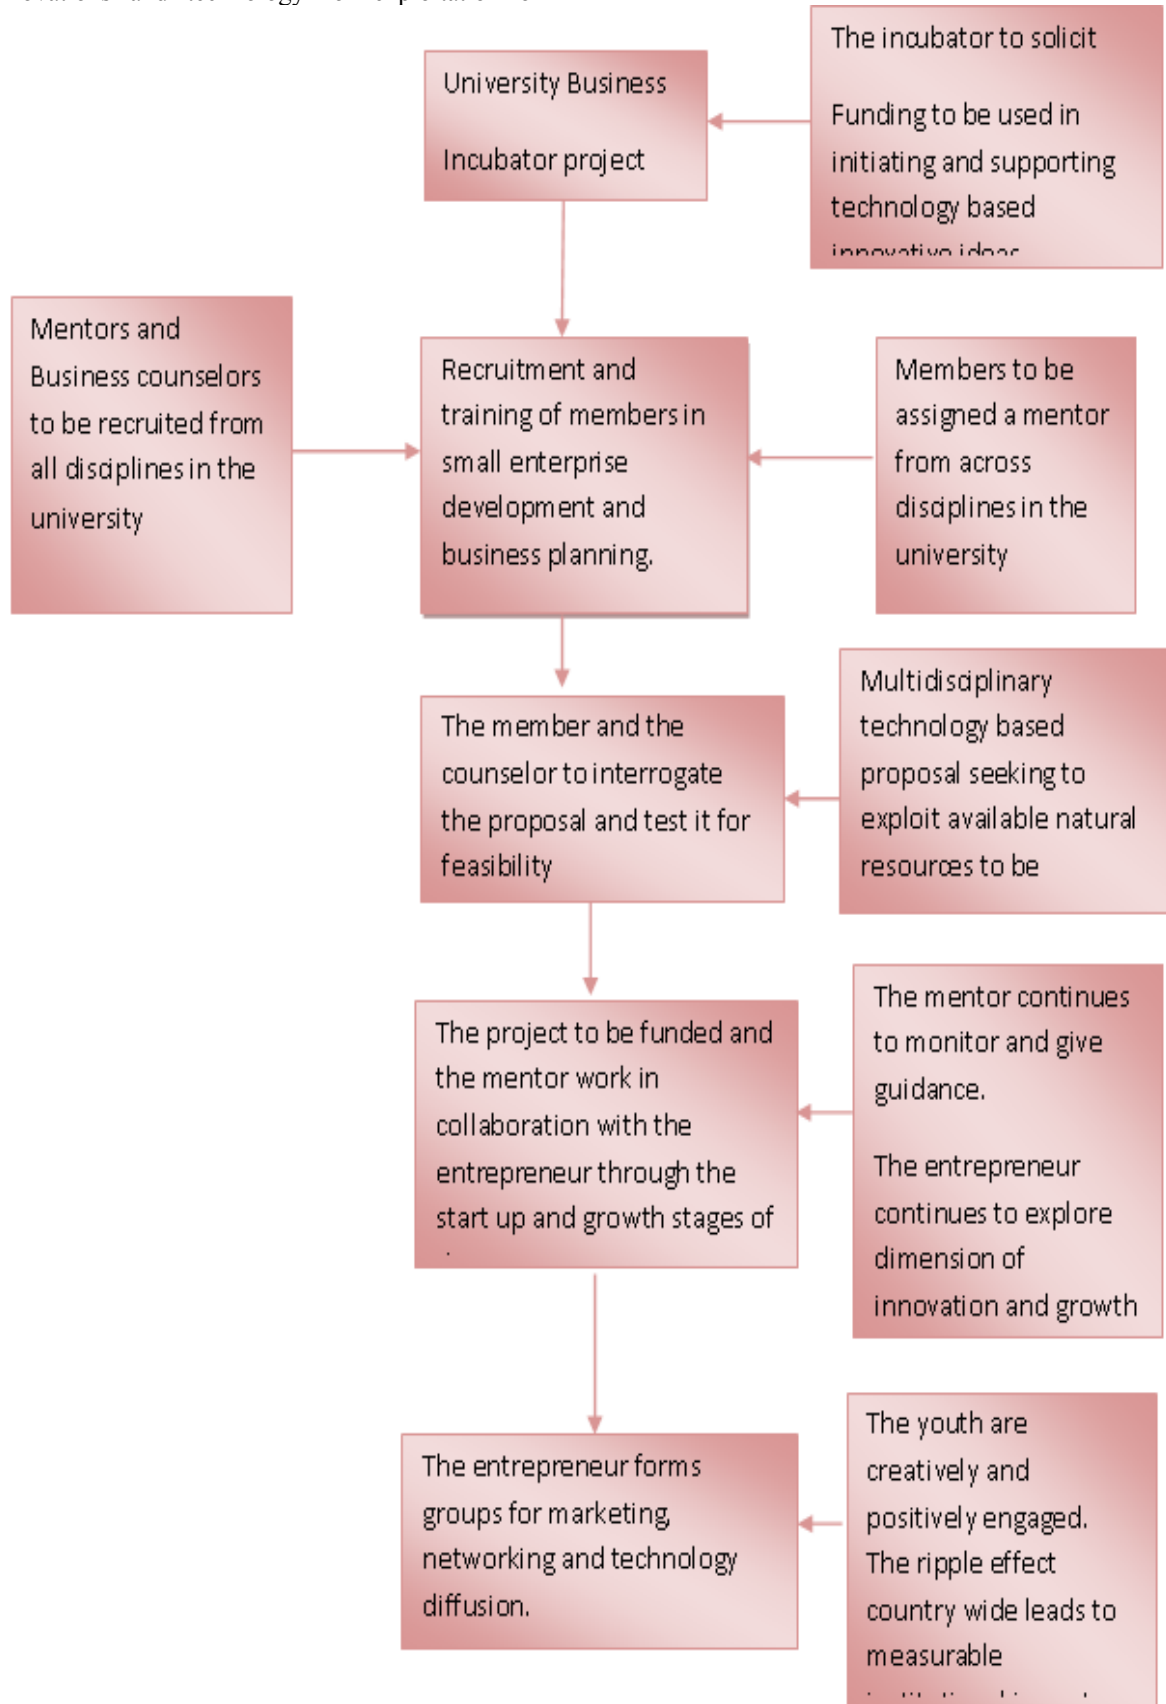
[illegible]

University Business

Incubator project

The incubator to solicit

Funding to be used in initiating and supporting technology based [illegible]

Mentors and Business counselors to be recruited from all disciplines in the university

Recruitment and training of members in small enterprise development and business planning.

Members to be assigned a mentor from across disciplines in the university

The member and the counselor to interrogate the proposal and test it for feasibility

Multidisciplinary technology based proposal seeking to exploit available natural resources to be

The project to be funded and the mentor work in collaboration with the entrepreneur through the start up and growth stages of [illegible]

The mentor continues to monitor and give guidance.

The entrepreneur continues to explore dimension of innovation and growth

The entrepreneur forms groups for marketing, networking and technology diffusion.

The youth are creatively and positively engaged. The ripple effect country wide leads to measurable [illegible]